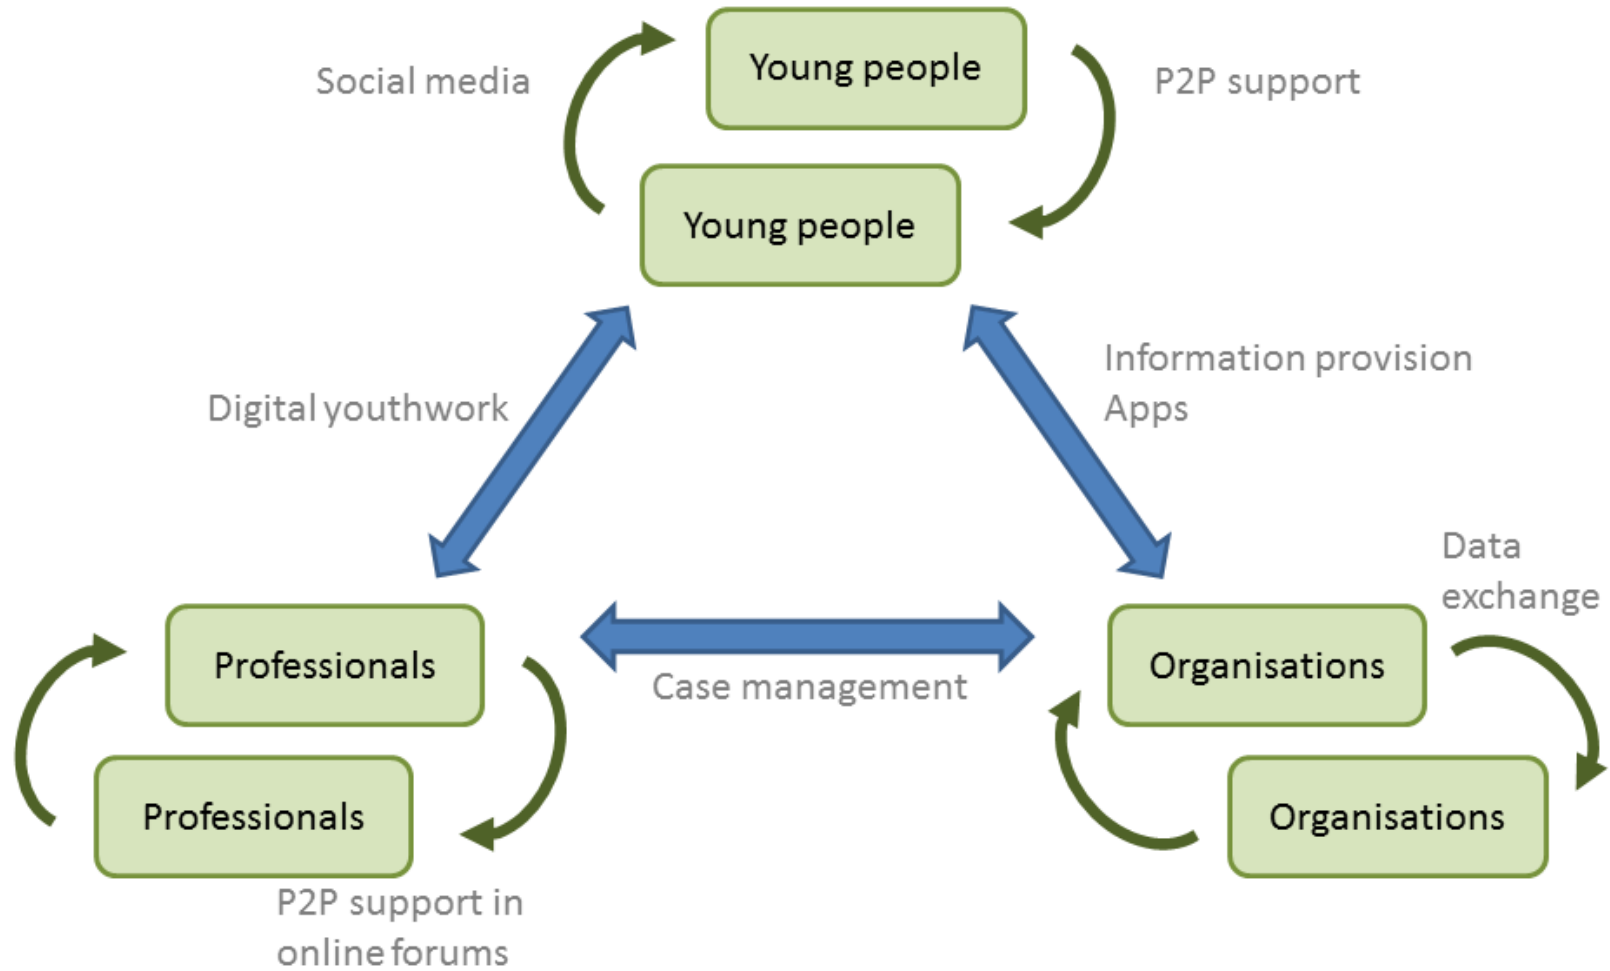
Social media

Young people

P2P support

Young people

Digital youthwork

Information provision
Apps

Data exchange

Professionals

Case management

Organisations

Professionals

Organisations

P2P support in online forums